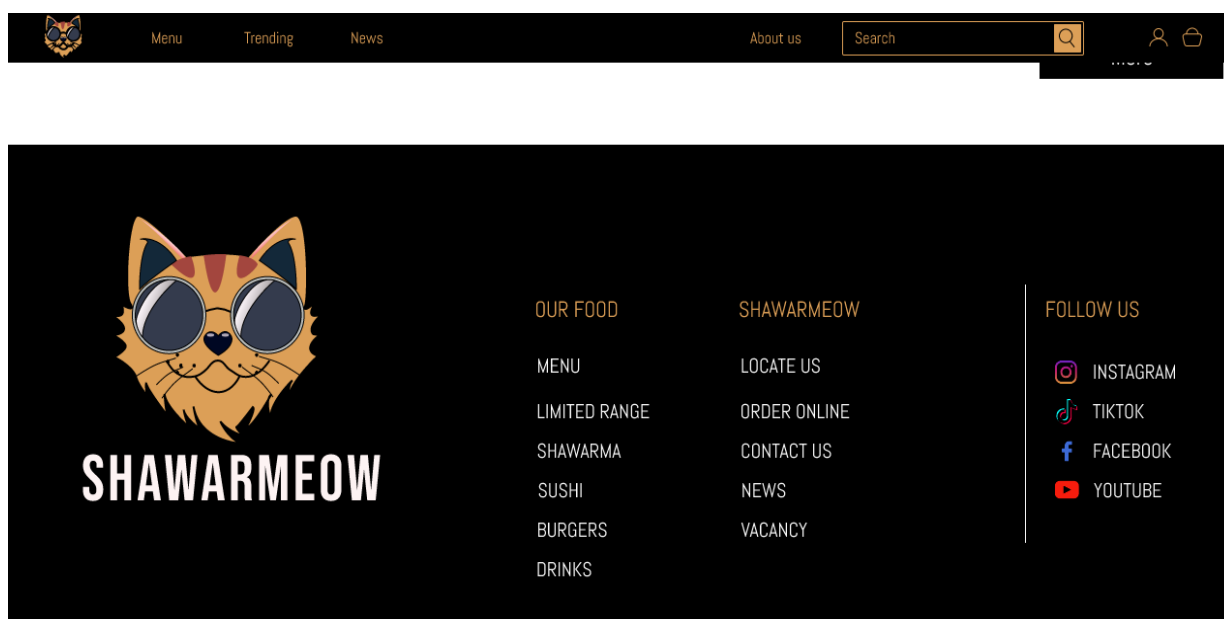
Menu Trending News About us Search

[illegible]

SHAWARMEOW

OUR FOOD
MENU
LIMITED RANGE
SHAWARMA
SUSHI
BURGERS
DRINKS

SHAWARMEOW
LOCATE US
ORDER ONLINE
CONTACT US
NEWS
VACANCY

FOLLOW US
INSTAGRAM
TIKTOK
FACEBOOK
YOUTUBE